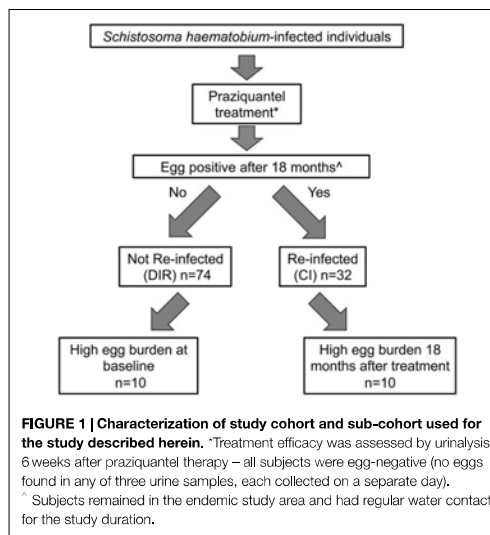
Schistosoma haematobium-infected individuals

Praziquantel treatment*

Egg positive after 18 months^

No

Yes

Not Re-infected (DIR) n=74

Re-infected (CI) n=32

High egg burden at baseline n=10

High egg burden 18 months after treatment n=10

**FIGURE 1 | Characterization of study cohort and sub-cohort used for the study described herein.** *Treatment efficacy was assessed by urinalysis 6 weeks after praziquantel therapy – all subjects were egg-negative (no eggs found in any of three urine samples, each collected on a separate day).
^ Subjects remained in the endemic study area and had regular water contact for the study duration.